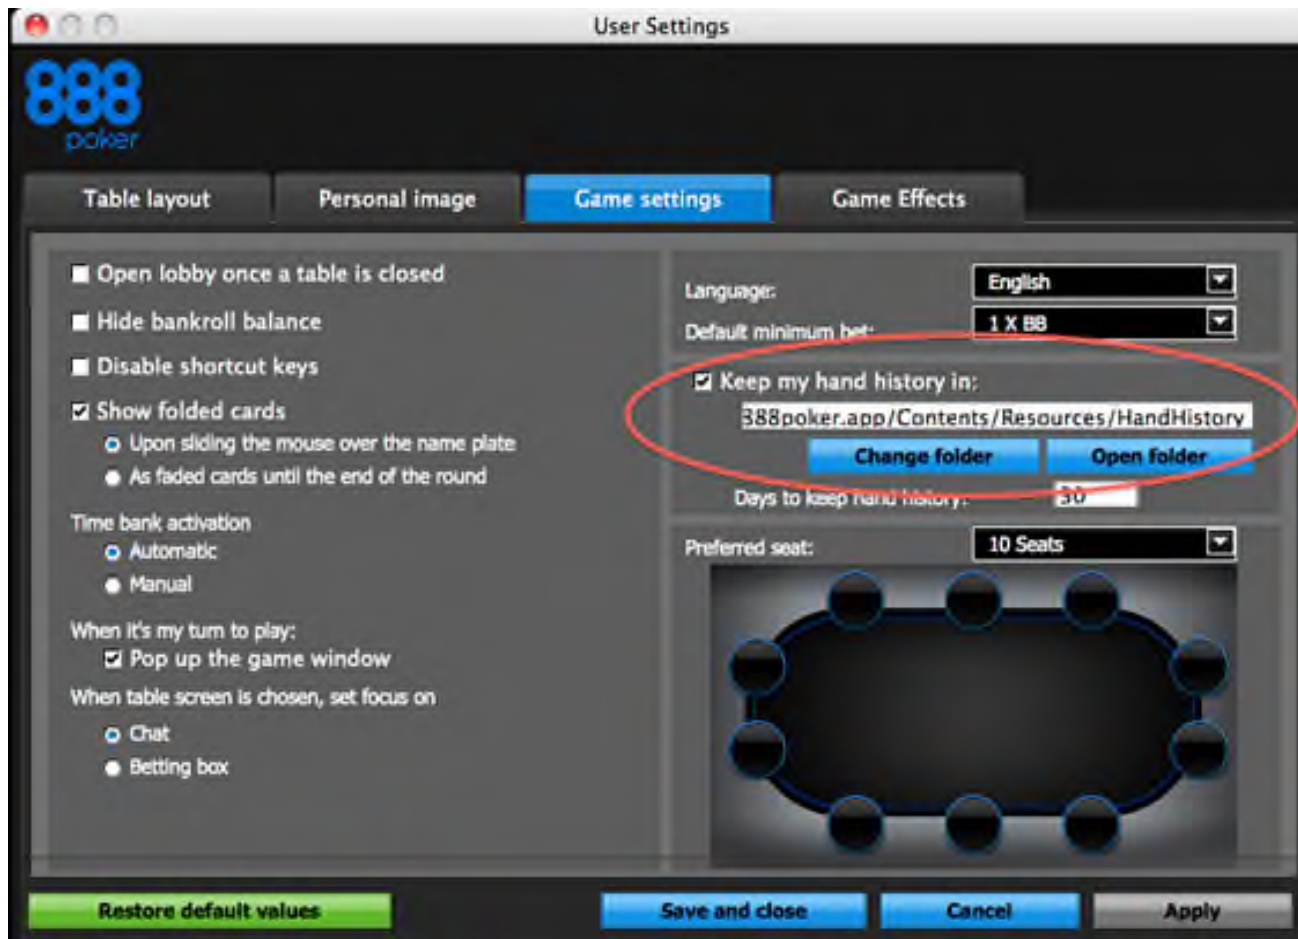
User Settings

888 poker

Table layout
Personal image
Game settings
Game Effects

Open lobby once a table is closed
Hide bankroll balance
Disable shortcut keys
Show folded cards
Upon sliding the mouse over the name plate
As faded cards until the end of the round

Time bank activation
Automatic
Manual

When it's my turn to play:
Pop up the game window
When table screen is chosen, set focus on
Chat
Betting box

Language: English
Default minimum bet: 1 X BB

Keep my hand history in:
388poker.app/Contents/Resources/HandHistory
Change folder
Open folder
Days to keep hand history: 30

Preferred seat: 10 Seats

Restore default values
Save and close
Cancel
Apply